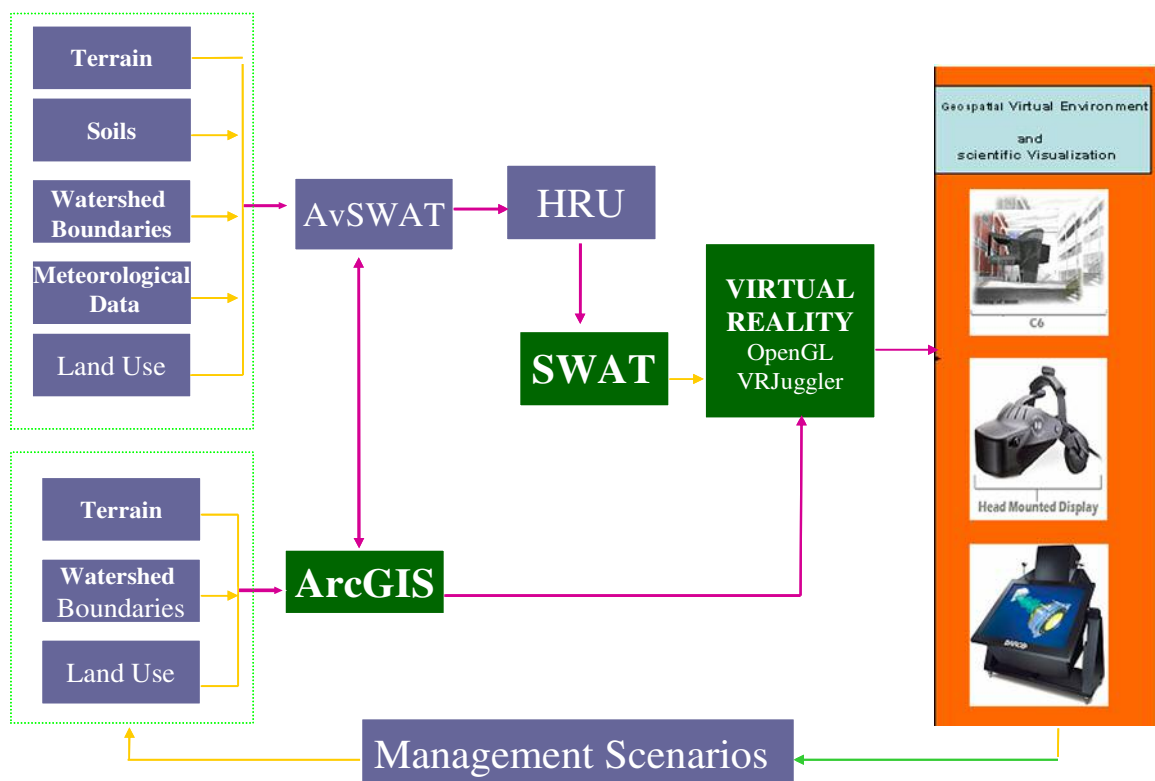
Terrain

Soils

Watershed Boundaries

Meteorological Data

Land Use

AvSWAT

HRU

SWAT

VIRTUAL REALITY
OpenGL
VRJuggler

Geospatial Virtual Environment
and
scientific Visualization

C6

Head Mounted Display

Terrain

Watershed Boundaries

Land Use

ArcGIS

Management Scenarios